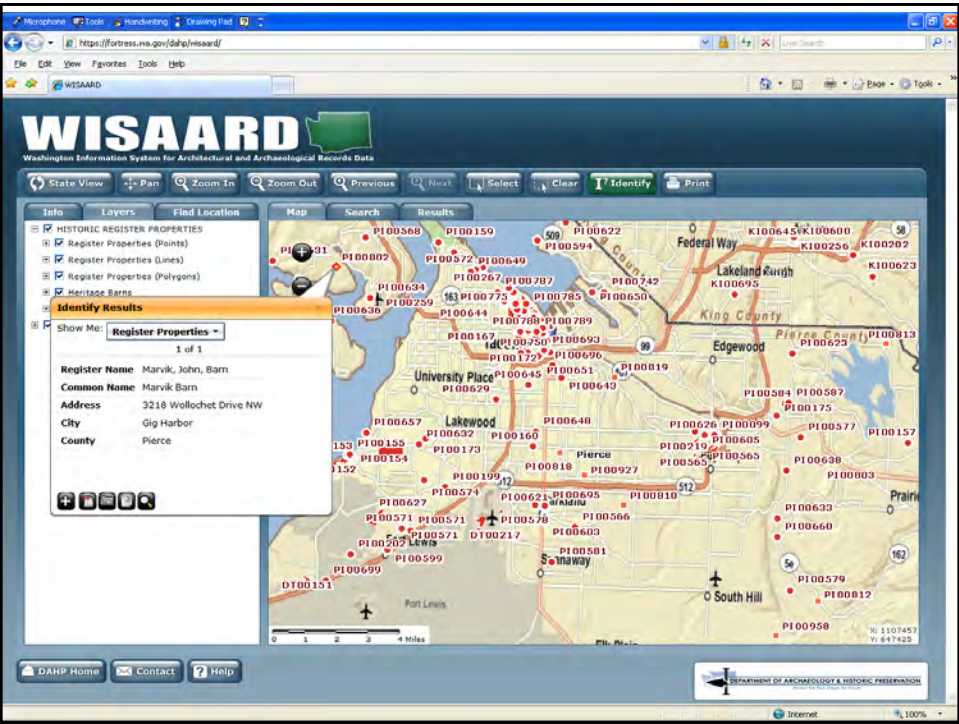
Microphone Tools Handwriting Drawing Pad

https://fortress.wa.gov/dahp/wisaard/

Live Search

File Edit View Favorites Tools Help

WISAARD

Page Tools

WISAARD
Washington Information System for Architectural and Archaeological Records Data

State View Pan Zoom In Zoom Out Previous Next Select Clear Identify Print

Info Layers Find Location

HISTORIC REGISTER PROPERTIES
Register Properties (Points)
Register Properties (Lines)
Register Properties (Polygons)
Heritage Barns

Identify Results

Show Me: Register Properties

1 of 1

| | |
|---|---|
| Register Name | Marvik, John, Barn |
| Common Name | Marvik Barn |
| Address | 3218 Wollochet Drive NW |
| City | Gig Harbor |
| County | Pierce |

Map Search Results

PI00568 PI00159 PI00622 Federal Way KI00645 KI00600 KI00256 KI00202 KI00623 PI00802 PI00572 PI00649 PI00594 PI00267 PI00787 PI00742 Lakeland North KI00695 PI00634 PI00259 PI00775 PI00785 PI00650 PI00636 PI00644 PI00788 PI00789 King County Pierce County PI00813 PI00167 PI00750 PI00693 PI00625 PI00172 PI00696 Edgewood PI00819 University Place PI00645 PI00651 PI00629 PI00643 PI00584 PI00587 PI00175 PI00657 Lakewood PI00648 PI00626 PI00099 PI00577 PI00157 PI00632 PI00605 PI00155 PI00160 PI00219 PI00154 PI00173 Pierce PI00565 PI00565 PI00638 PI00818 PI00927 PI00803 PI00199 PI00574 PI00810 Prairie PI00627 PI00621 PI00695 PI00633 PI00571 PI00571 PI00578 PI00566 PI00660 PI00603 PI00571 DT00217 PI00202 Lewis PI00581 PI00599 Spanaway PI00699 DT00151 PI00579 South Hill PI00812 Fort Lewis PI00958

0 1 2 3 4 Miles

X: 1107457 Y: 647425

DAHP Home Contact Help

DEPARTMENT OF ARCHAEOLOGY & HISTORIC PRESERVATION

Internet 100%